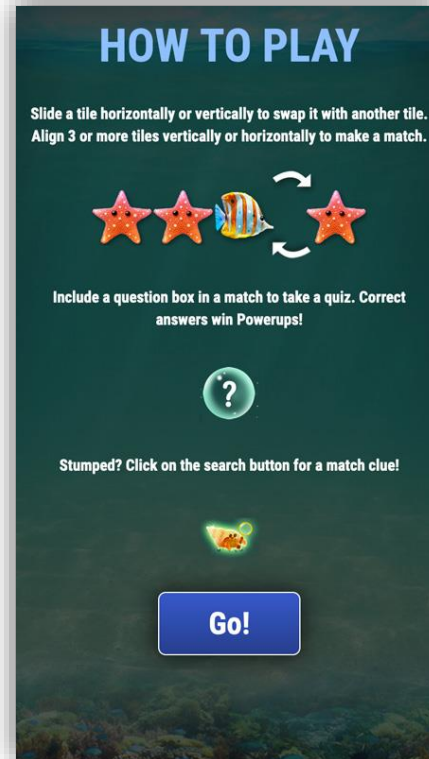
HOW TO PLAY

Slide a tile horizontally or vertically to swap it with another tile. Align 3 or more tiles vertically or horizontally to make a match.

Include a question box in a match to take a quiz. Correct answers win Powerups!

?

Stumped? Click on the search button for a match clue!

Go!